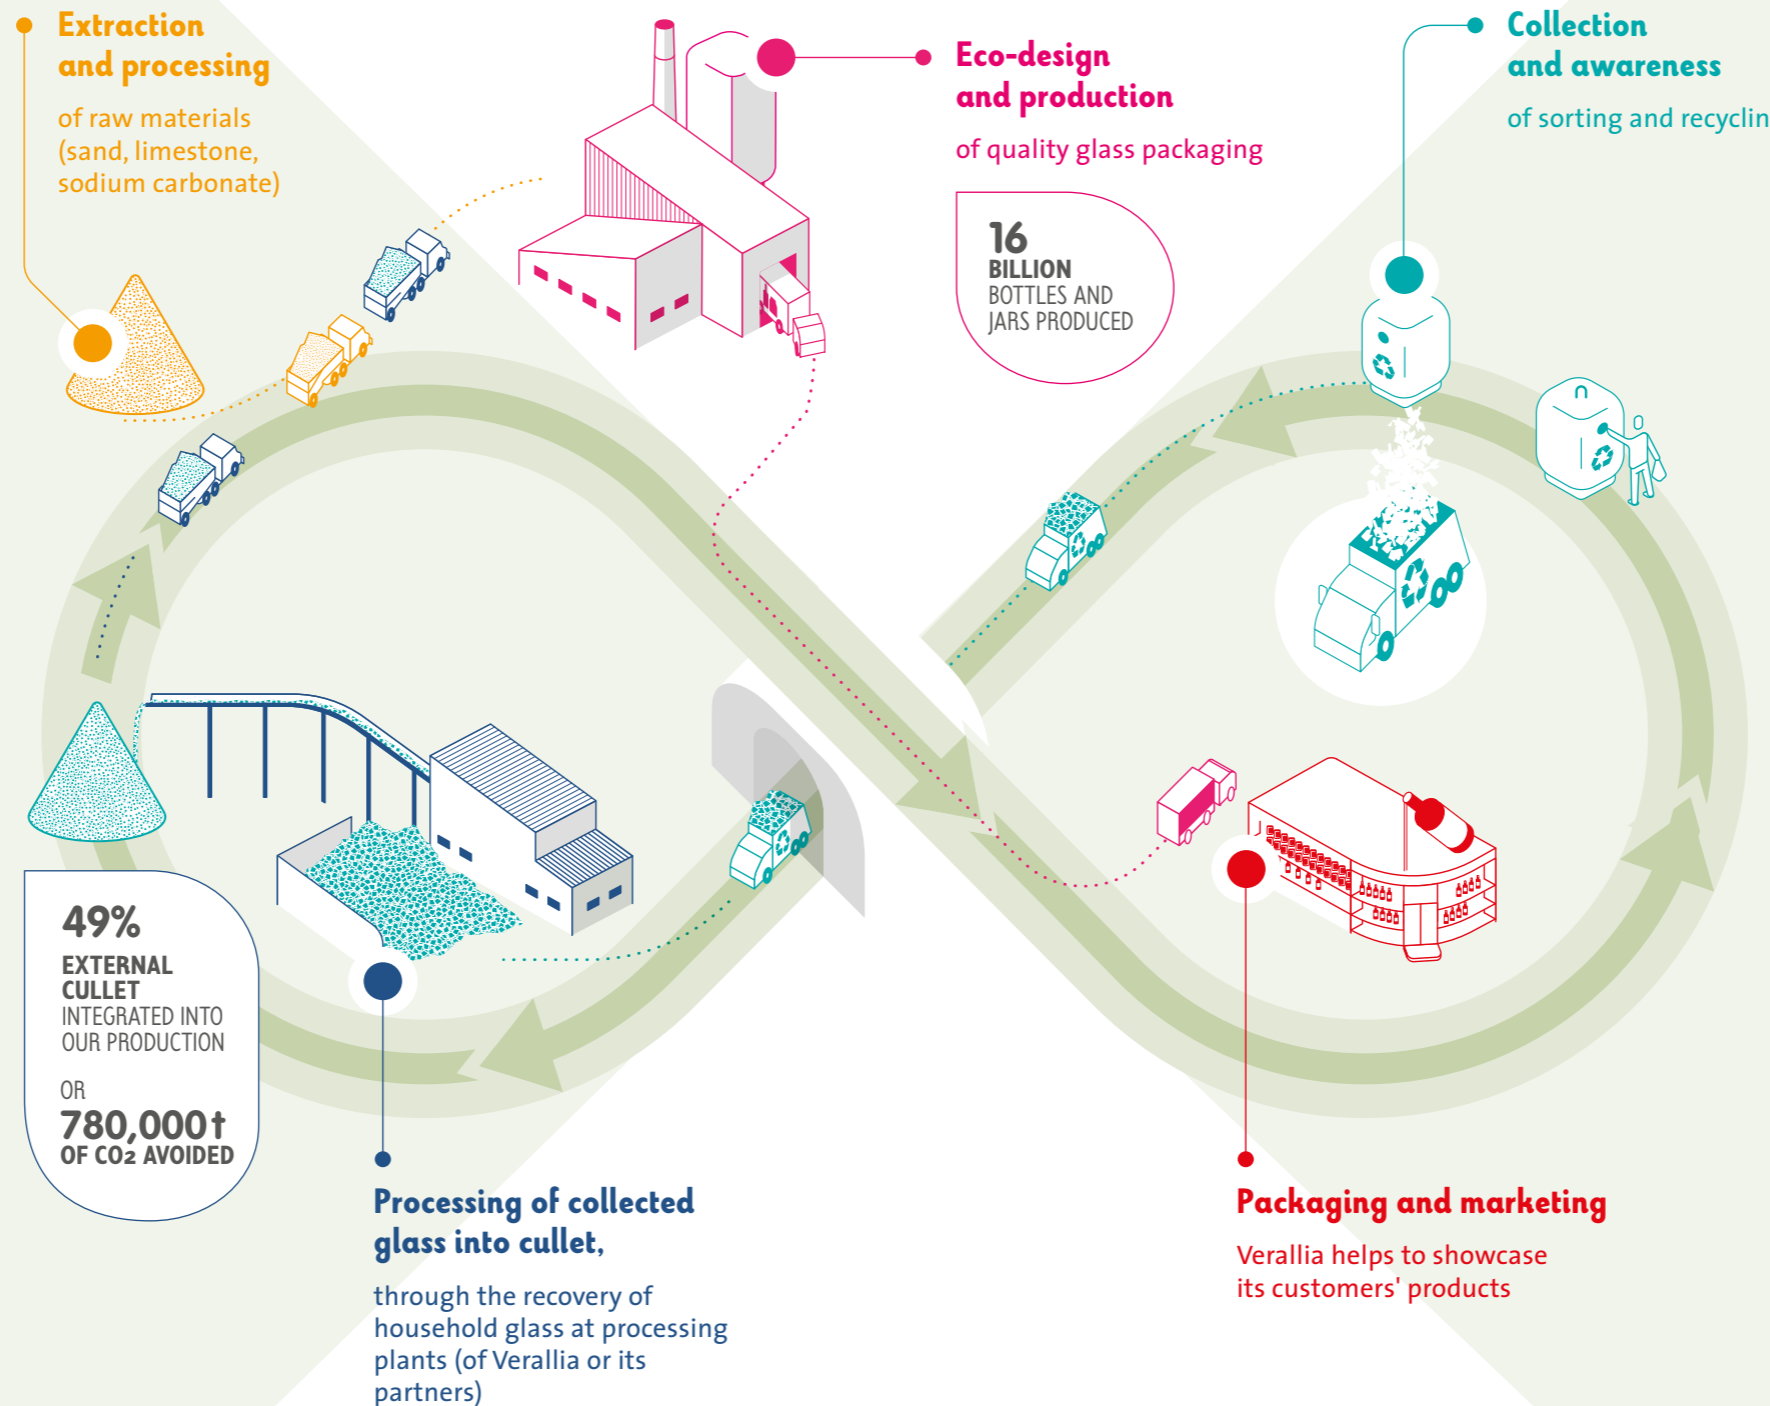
Extraction and processing

of raw materials (sand, limestone, sodium carbonate)

Eco-design and production

of quality glass packaging

16
BILLION
BOTTLES AND JARS PRODUCED

Collection and awareness

of sorting and recyclin

49%
EXTERNAL CULLET
INTEGRATED INTO OUR PRODUCTION

OR
780,000t
OF $CO_2$ AVOIDED

Processing of collected glass into cullet,

through the recovery of household glass at processing plants (of Verallia or its partners)

Packaging and marketing

Verallia helps to showcase its customers' products